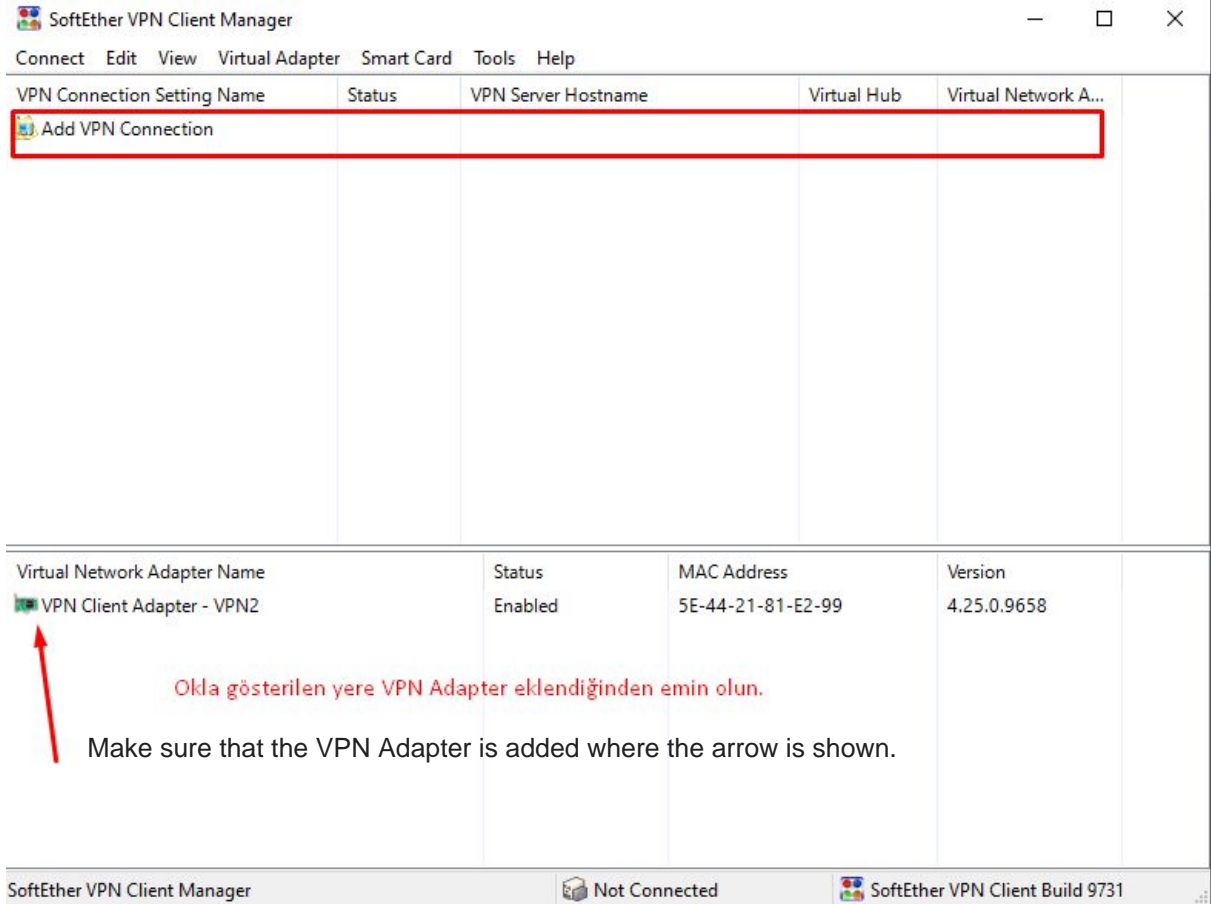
SoftEther VPN Client Manager

Connect Edit View Virtual Adapter Smart Card Tools Help

| VPN Connection Setting Name | Status | VPN Server Hostname | Virtual Hub | Virtual Network A... |
|---|---|---|---|---|
| Add VPN Connection | | | | |

| Virtual Network Adapter Name | Status | MAC Address | Version |
|---|---|---|---|
| VPN Client Adapter - VPN2 | Enabled | 5E-44-21-81-E2-99 | 4.25.0.9658 |

Okla gösterilen yere VPN Adapter eklendiğinden emin olun.

Make sure that the VPN Adapter is added where the arrow is shown.

SoftEther VPN Client Manager
Not Connected
SoftEther VPN Client Build 9731